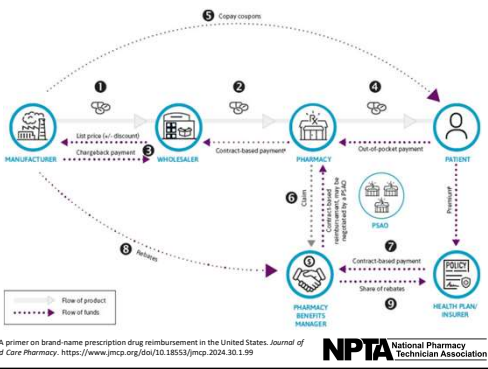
5 Copay coupons

1

2

4

List price (+/- discount)

MANUFACTURER

3 Chargeback payment

WHOLESALER

Contract-based payment

PHARMACY

Out-of-pocket payment

PATIENT

6 Claim

Contract-based reimbursement; may be negotiated by a PSAO

PSAO

Premium

8 Rebates

Contract-based payment

7

POLICY

PHARMACY BENEFITS MANAGER

Share of rebates

9

HEALTH PLAN/ INSURER

Flow of product

Flow of funds

A primer on brand-name prescription drug reimbursement in the United States. Journal of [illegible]d Care Pharmacy. https://www.jmcp.org/doi/10.18553/jmcp.2024.30.1.99

NPTA National Pharmacy Technician Association